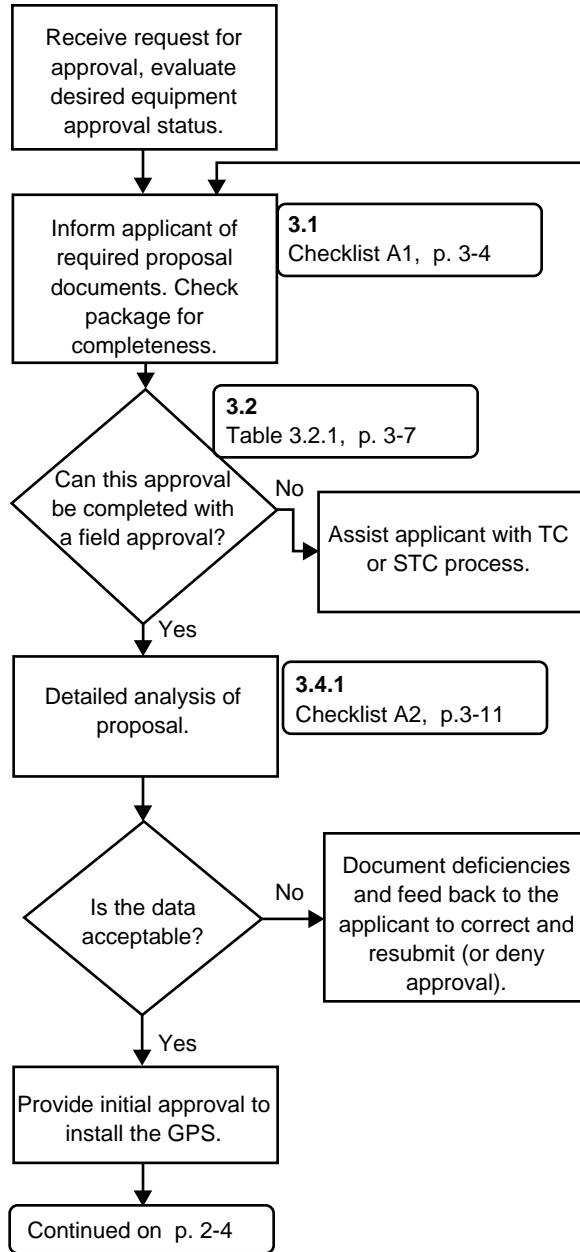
Receive request for approval, evaluate desired equipment approval status.

Inform applicant of required proposal documents. Check package for completeness.

**3.1**
Checklist A1, p. 3-4

**3.2**
Table 3.2.1, p. 3-7

Can this approval be completed with a field approval?

No

Assist applicant with TC or STC process.

Yes

Detailed analysis of proposal.

**3.4.1**
Checklist A2, p.3-11

Is the data acceptable?

No

Document deficiencies and feed back to the applicant to correct and resubmit (or deny approval).

Yes

Provide initial approval to install the GPS.

Continued on p. 2-4